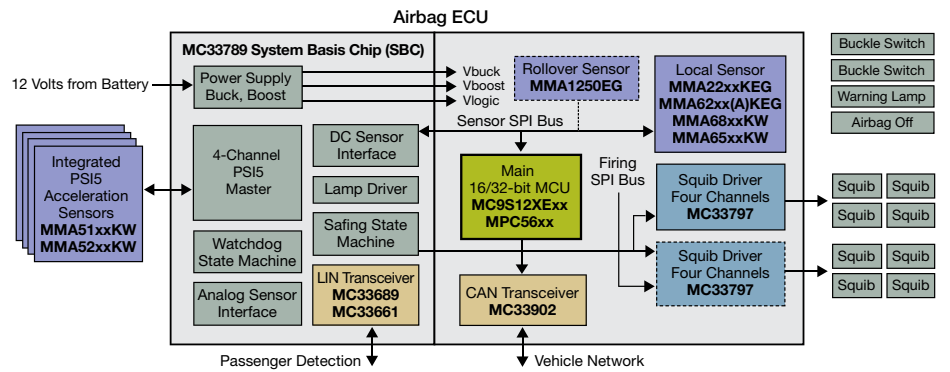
Airbag ECU

MC33789 System Basis Chip (SBC)

12 Volts from Battery

Power Supply
Buck, Boost

Vbuck
Vboost
Vlogic

Rollover Sensor
MMA1250EG

Local Sensor
MMA22xxKEG
MMA62xx(A)KEG
MMA68xxKW
MMA65xxKW

Buckle Switch
Buckle Switch
Warning Lamp
Airbag Off

Sensor SPI Bus

Integrated
PSI5
Acceleration
Sensors
MMA51xxKW
MMA52xxKW

4-Channel
PSI5
Master

DC Sensor
Interface

Lamp Driver

Safing State
Machine

Main
16/32-bit MCU
MC9S12XExx
MPC56xx

Firing
SPI Bus

Squib Driver
Four Channels
MC33797

Squib Driver
Four Channels
MC33797

Squib
Squib
Squib
Squib
Squib
Squib
Squib
Squib

Watchdog
State Machine

Analog Sensor
Interface

LIN Transceiver
MC33689
MC33661

CAN Transceiver
MC33902

Passenger Detection

Vehicle Network